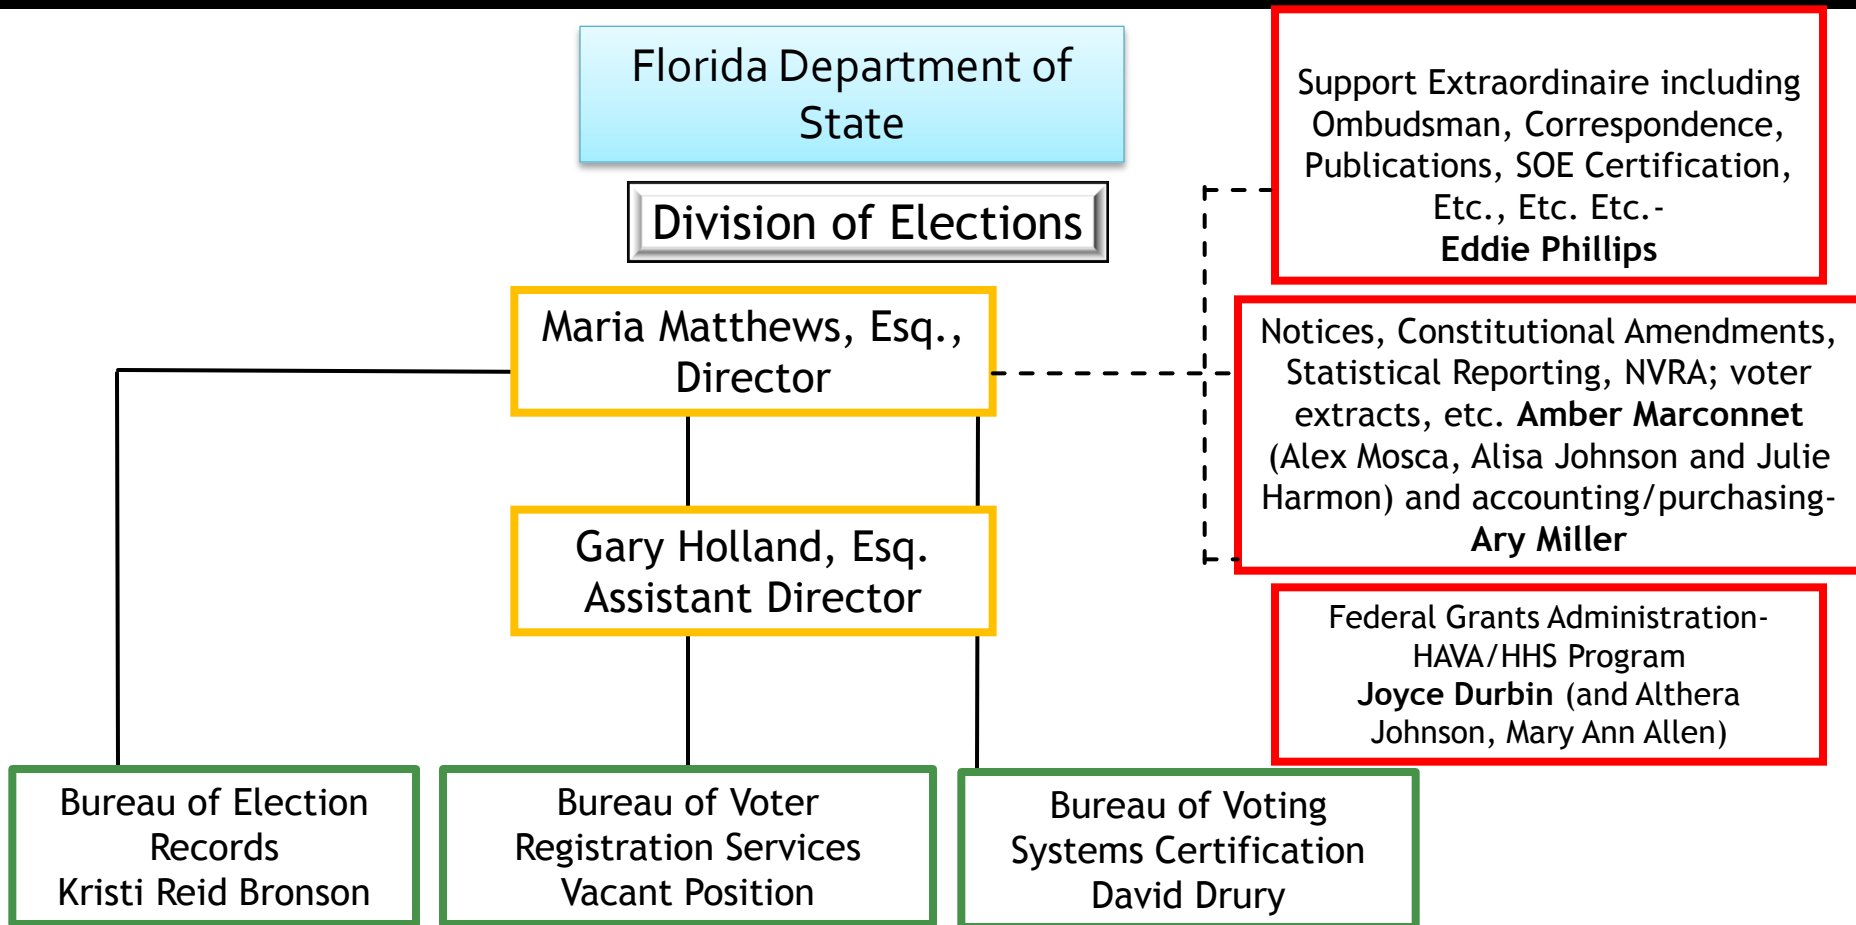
Florida Department of State

Division of Elections

Maria Matthews, Esq., Director

Gary Holland, Esq. Assistant Director

Support Extraordinaire including Ombudsman, Correspondence, Publications, SOE Certification, Etc., Etc. Etc.- **Eddie Phillips**

Notices, Constitutional Amendments, Statistical Reporting, NVRA; voter extracts, etc. **Amber Marconnet** (Alex Mosca, Alisa Johnson and Julie Harmon) and accounting/purchasing- **Ary Miller**

Federal Grants Administration- HAVA/HHS Program **Joyce Durbin** (and Althera Johnson, Mary Ann Allen)

Bureau of Election Records Kristi Reid Bronson

Bureau of Voter Registration Services Vacant Position

Bureau of Voting Systems Certification David Drury